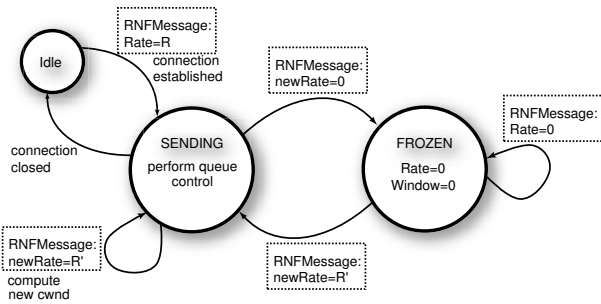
RNFMessage:
Rate=R

Idle

connection
established

RNFMessage:
newRate=0

RNFMessage:
Rate=0

connection
closed

SENDING
perform queue
control

FROZEN
Rate=0
Window=0

RNFMessage:
newRate=R'

compute
new cwnd

RNFMessage:
newRate=R'